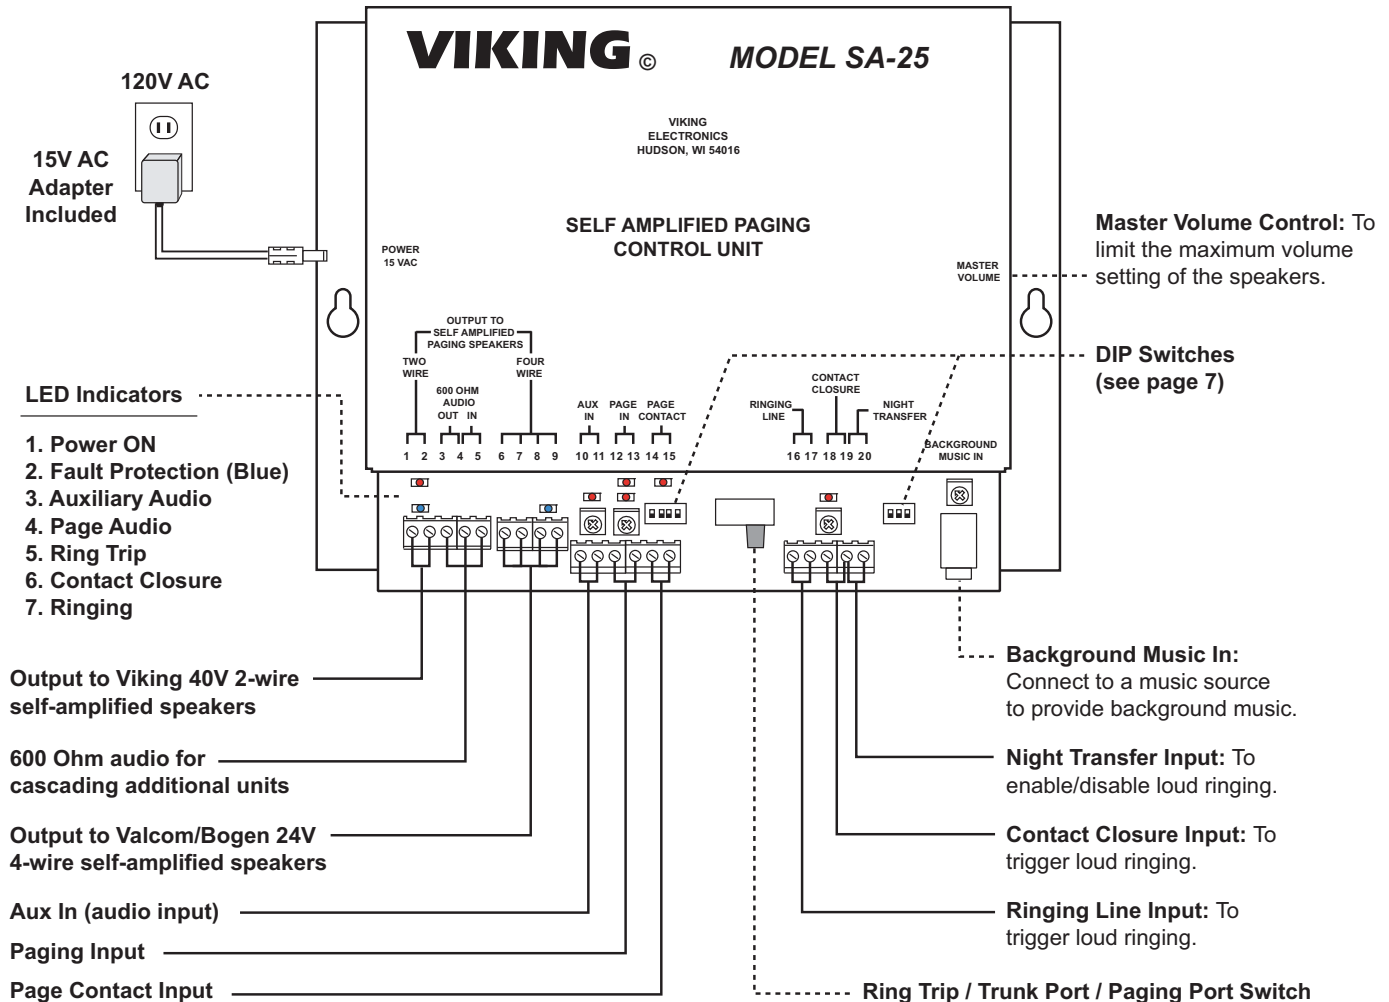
VIKING © MODEL SA-25

120V AC

15V AC Adapter Included

VIKING ELECTRONICS HUDSON, WI 54016

SELF AMPLIFIED PAGING CONTROL UNIT

POWER 15 VAC

MASTER VOLUME

Master Volume Control: To limit the maximum volume setting of the speakers.

OUTPUT TO SELF AMPLIFIED PAGING SPEAKERS

TWO WIRE

FOUR WIRE

600 OHM AUDIO OUT IN

AUX IN

PAGE IN

PAGE CONTACT

RINGING LINE

CONTACT CLOSURE

NIGHT TRANSFER

BACKGROUND MUSIC IN

1 2 3 4 5 6 7 8 9 10 11 12 13 14 15 16 17 18 19 20

DIP Switches (see page 7)

LED Indicators

1. Power ON
2. Fault Protection (Blue)
3. Auxiliary Audio
4. Page Audio
5. Ring Trip
6. Contact Closure
7. Ringing

Output to Viking 40V 2-wire self-amplified speakers

600 Ohm audio for cascading additional units

Output to Valcom/Bogen 24V 4-wire self-amplified speakers

Aux In (audio input)

Paging Input

Page Contact Input

Background Music In: Connect to a music source to provide background music.

Night Transfer Input: To enable/disable loud ringing.

Contact Closure Input: To trigger loud ringing.

Ringing Line Input: To trigger loud ringing.

Ring Trip / Trunk Port / Paging Port Switch